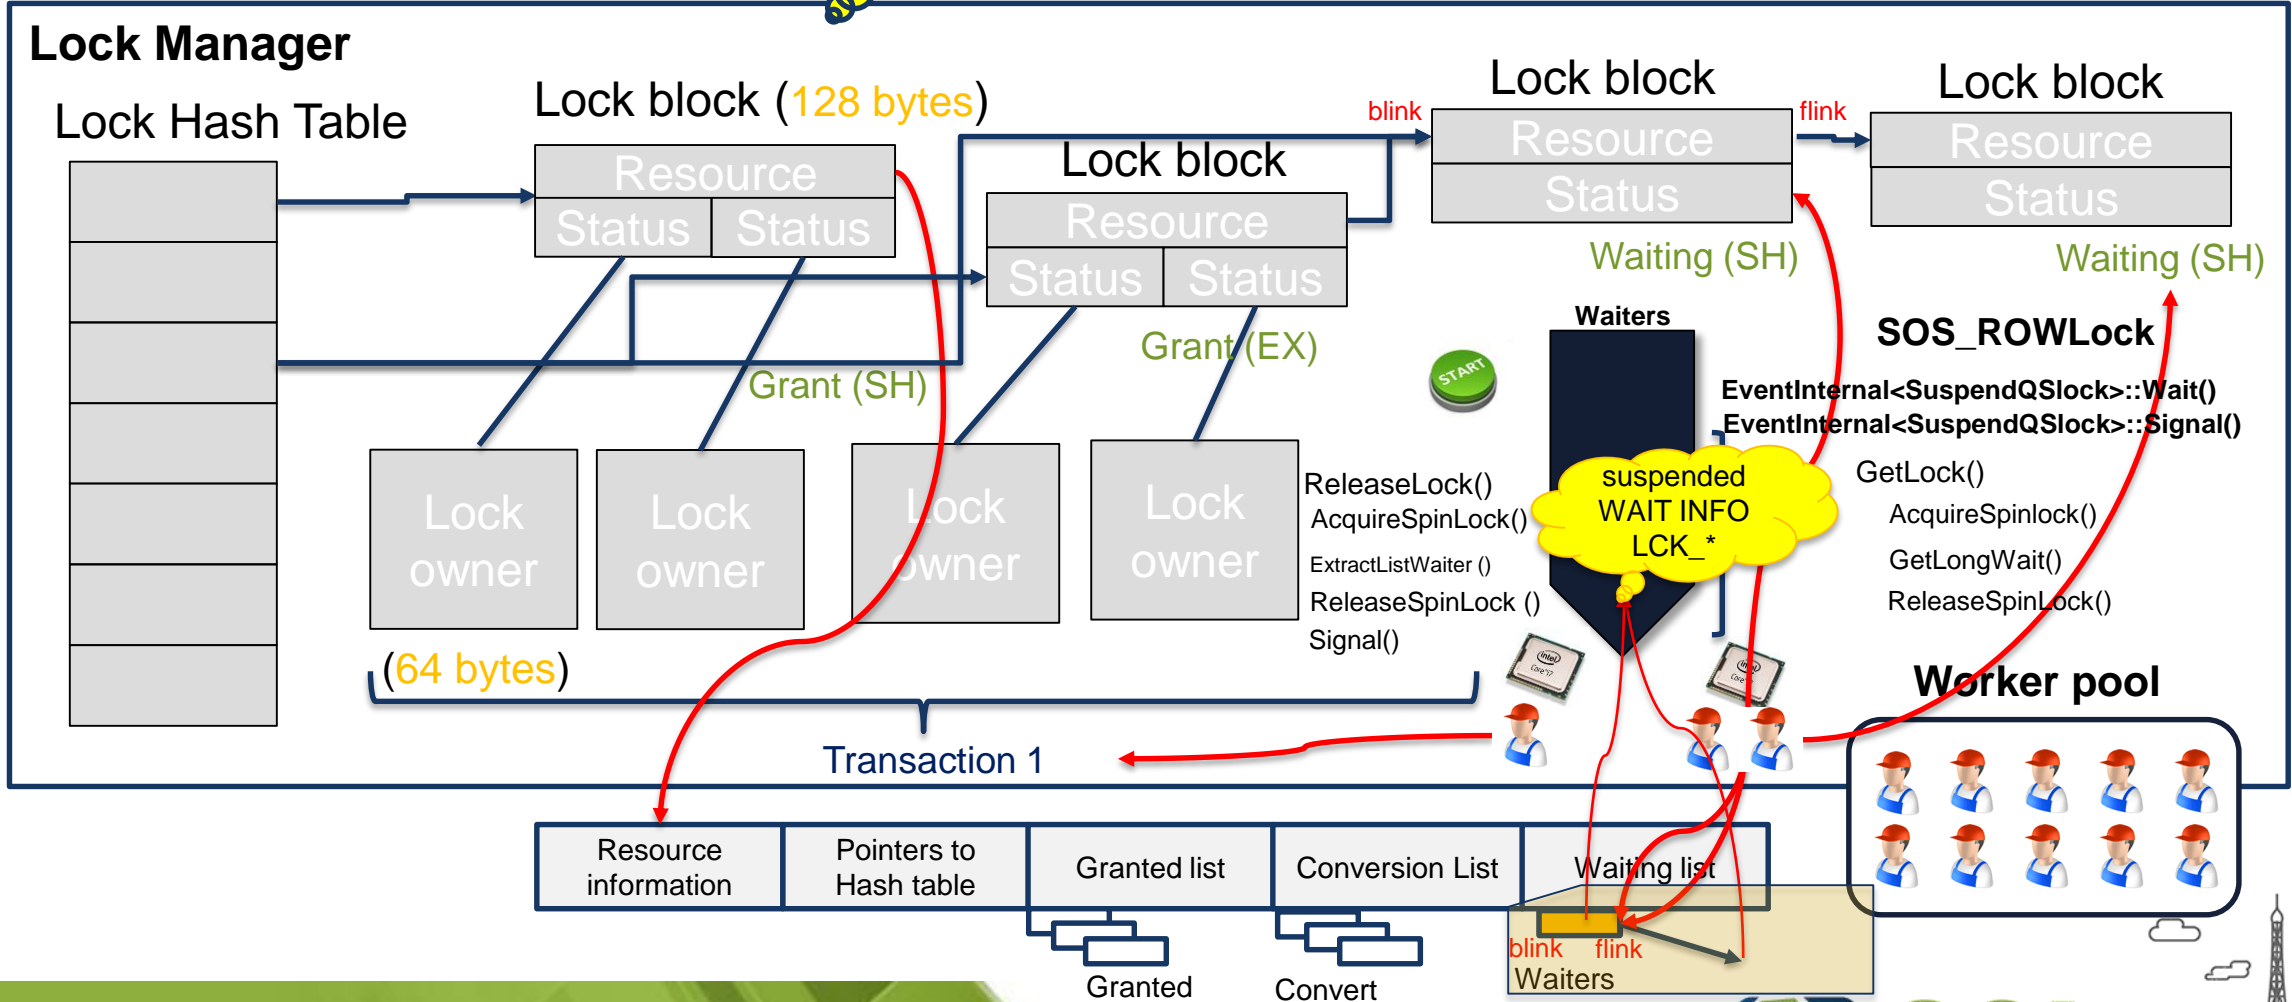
Lock Manager

Lock Hash Table

Lock block (128 bytes)

Resource

Status Status

Lock block

Resource

Status Status

blink

Lock block

Resource

Status

flink

Lock block

Resource

Status

Waiting (SH)

Waiting (SH)

Grant (SH)

Grant (EX)

Waiters

START

SOS_ROWLock

EventInternal<SuspendQSlock>::Wait()
EventInternal<SuspendQSlock>::Signal()

Lock owner

Lock owner

Lock owner

Lock owner

ReleaseLock()
AcquireSpinLock()
ExtractListWaiter ()
ReleaseSpinLock ()
Signal()

suspended
WAIT INFO
LCK_*

GetLock()
AcquireSpinlock()
GetLongWait()
ReleaseSpinLock()

(64 bytes)

Worker pool

Transaction 1

| Resource information | Pointers to Hash table | Granted list | Conversion List | Waiting list |
|---|---|---|---|---|

blink flink

Waiters

Granted

Convert